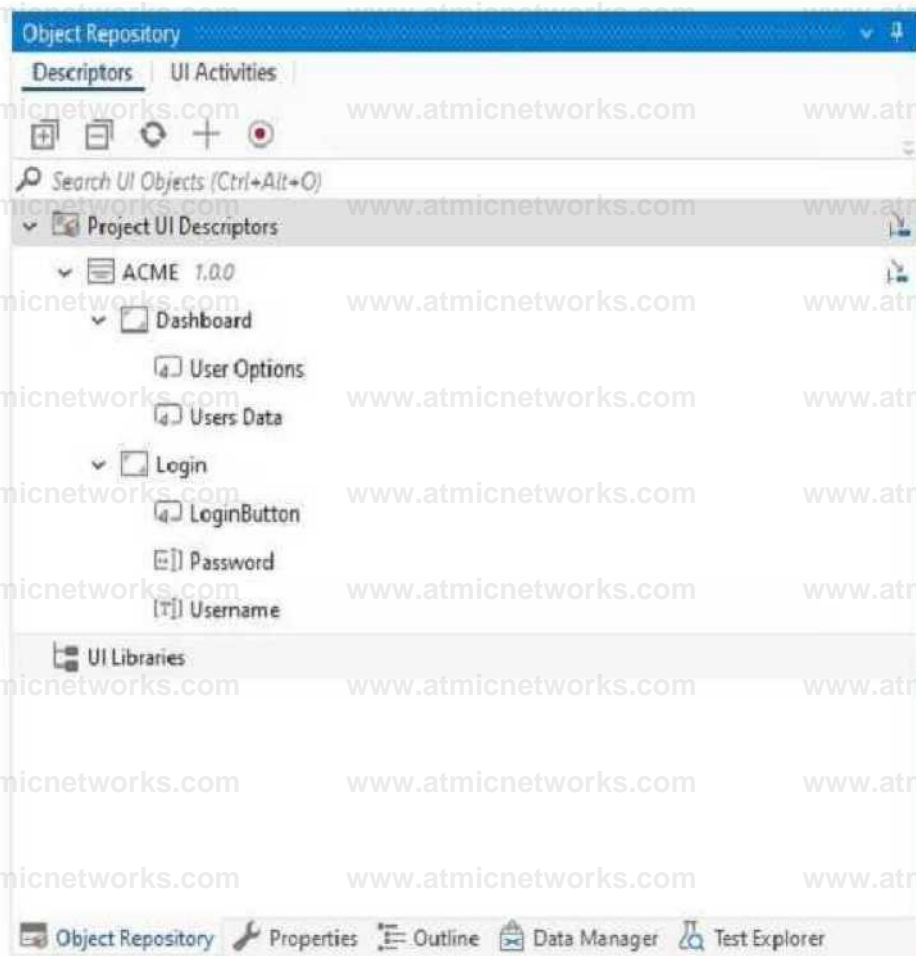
Object Repository

Descriptors | UI Activities

Search UI Objects (Ctrl+Alt+O)

Project UI Descriptors

ACME 1.0.0

Dashboard

User Options

Users Data

Login

LoginButton

Password

Username

UI Libraries

Object Repository Properties Outline Data Manager Test Explorer

www.atmicnetworks.com